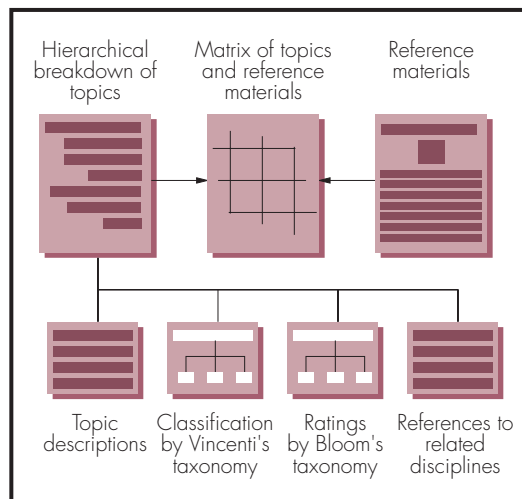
Hierarchical breakdown of topics

Matrix of topics and reference materials

Reference materials

Topic descriptions

Classification by Vincenti's taxonomy

Ratings by Bloom's taxonomy

References to related disciplines